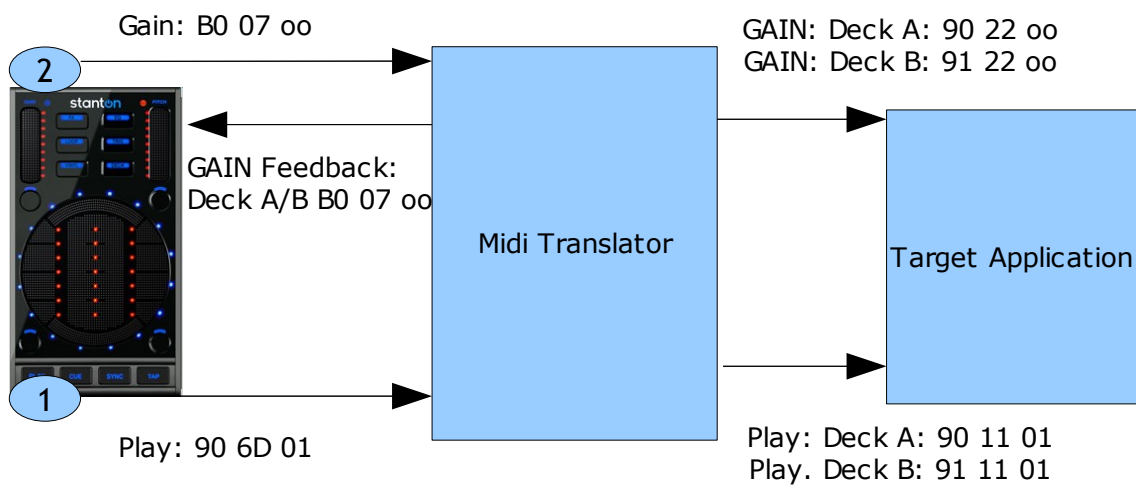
Gain: B0 07 oo

2

stanton

GAIN Feedback:
Deck A/B B0 07 oo

CUE

SYNC

TAP

1

Play: 90 6D 01

Midi Translator

GAIN: Deck A: 90 22 oo
GAIN: Deck B: 91 22 oo

Target Application

Play: Deck A: 90 11 01
Play. Deck B: 91 11 01